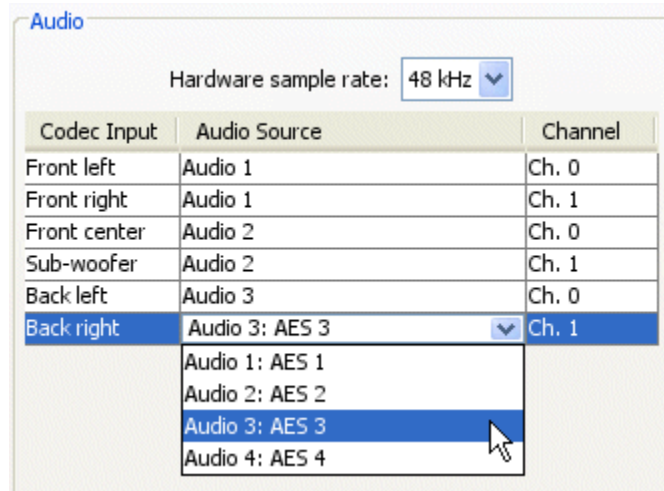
Audio

Hardware sample rate: 48 kHz

| Codec Input | Audio Source | Channel |
|---|---|---|
| Front left | Audio 1 | Ch. 0 |
| Front right | Audio 1 | Ch. 1 |
| Front center | Audio 2 | Ch. 0 |
| Sub-woofer | Audio 2 | Ch. 1 |
| Back left | Audio 3 | Ch. 0 |
| Back right | Audio 3: AES 3 | Ch. 1 |

Audio 1: AES 1
Audio 2: AES 2
Audio 3: AES 3
Audio 4: AES 4